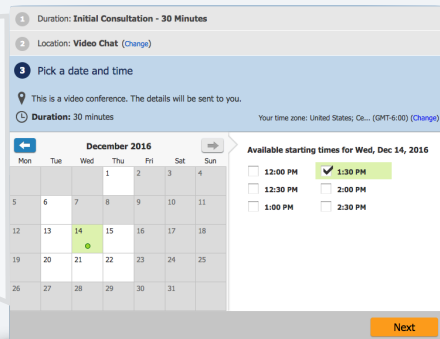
1 Duration: **Initial Consultation - 30 Minutes**

2 Location: **Video Chat** (Change)

3 Pick a date and time

This is a video conference. The details will be sent to you.

Duration: 30 minutes

Your time zone: United States; Ce... (GMT-6:00) (Change)

December 2016

| Mon | Tue | Wed | Thu | Fri | Sat | Sun |
|---|---|---|---|---|---|---|
| | | | 1 | 2 | 3 | 4 |
| 5 | 6 | 7 | 8 | 9 | 10 | 11 |
| 12 | 13 | 14 | 15 | 16 | 17 | 18 |
| 19 | 20 | 21 | 22 | 23 | 24 | 25 |
| 26 | 27 | 28 | 29 | 30 | 31 | |

Available starting times for Wed, Dec 14, 2016

12:00 PM
1:30 PM
12:30 PM
2:00 PM
1:00 PM
2:30 PM

Next